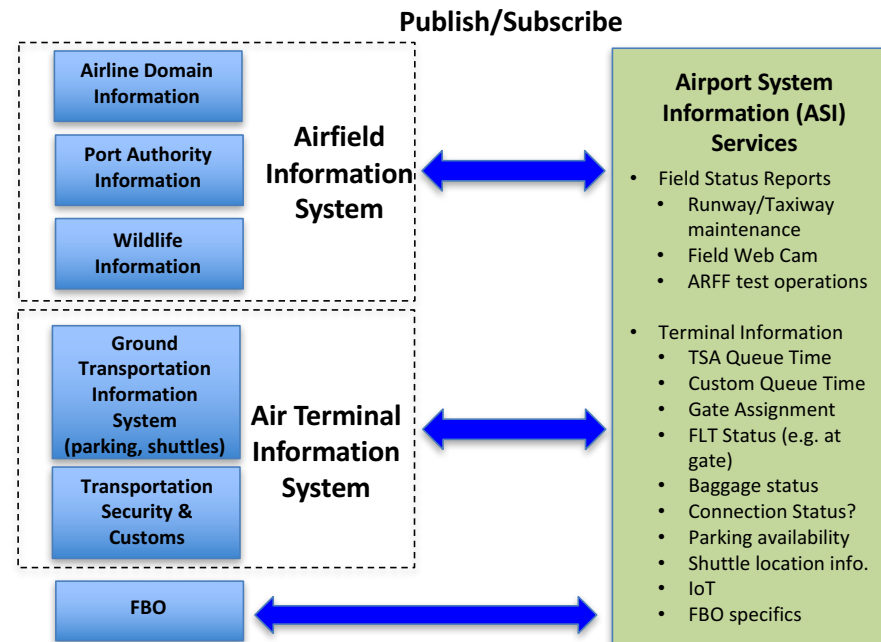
Publish/Subscribe

Airline Domain Information

Port Authority Information

Wildlife Information

Airfield Information System

Ground Transportation Information System (parking, shuttles)

Transportation Security & Customs

Air Terminal Information System

FBO

Airport System Information (ASI) Services

- Field Status Reports
  - Runway/Taxiway maintenance
  - Field Web Cam
  - ARFF test operations
- Terminal Information
  - TSA Queue Time
  - Custom Queue Time
  - Gate Assignment
  - FLT Status (e.g. at gate)
  - Baggage status
  - Connection Status?
  - Parking availability
  - Shuttle location info.
  - IoT
  - FBO specifics